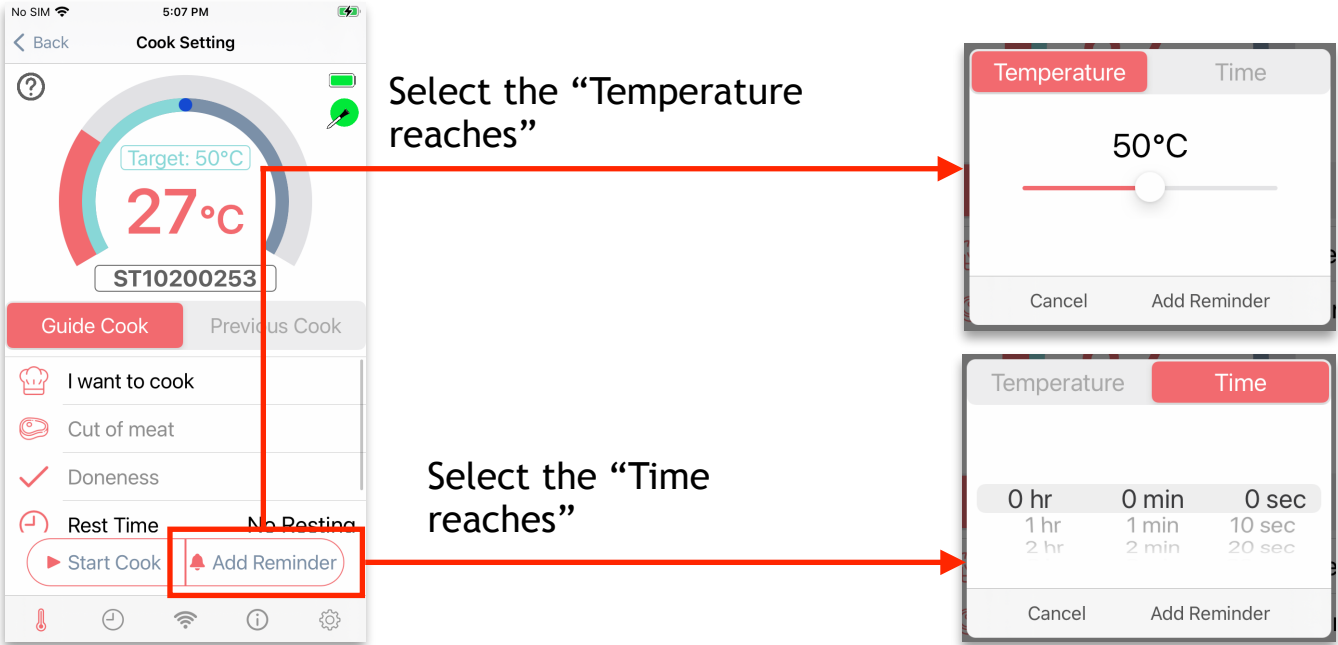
No SIM 5:07 PM

Back Cook Setting

?

Target: 50°C

27°C

ST10200253

Guide Cook Previous Cook

I want to cook

Cut of meat

Doneness

Rest Time No Resting

Start Cook Add Reminder

Select the “Temperature reaches”

Temperature Time

50°C

Cancel Add Reminder

Select the “Time reaches”

Temperature Time

0 hr 0 min 0 sec
1 hr 1 min 10 sec
2 hr 2 min 20 sec

Cancel Add Reminder